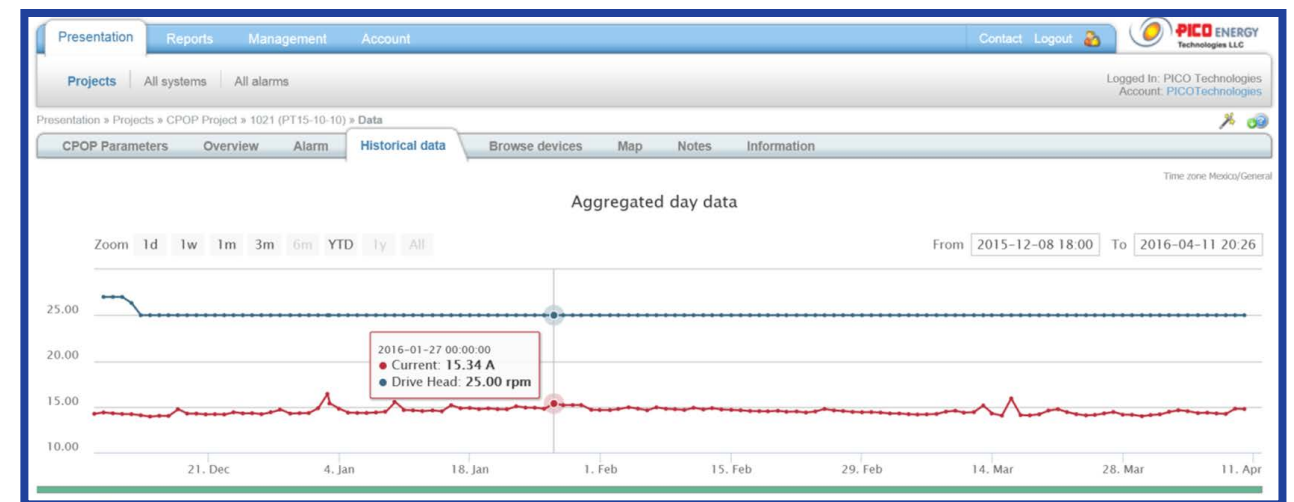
Presentation Reports Management Account

Contact Logout

PICO ENERGY Technologies LLC

Projects | All systems | All alarms

Logged In: PICO Technologies
Account: PICOTechnologies

Presentation » Projects » CPOP Project » 1021 (PT15-10-10) » Data

CPOP Parameters Overview Alarm Historical data Browse devices Map Notes Information

Time zone Mexico/General

Aggregated day data

Zoom 1d 1w 1m 3m 6m YTD 1y All

From 2015-12-08 18:00 To 2016-04-11 20:26

25.00
20.00
15.00
10.00

2016-01-27 00:00:00
● Current: 15.34 A
● Drive Head: 25.00 rpm

21. Dec 4. Jan 18. Jan 1. Feb 15. Feb 29. Feb 14. Mar 28. Mar 11. Apr